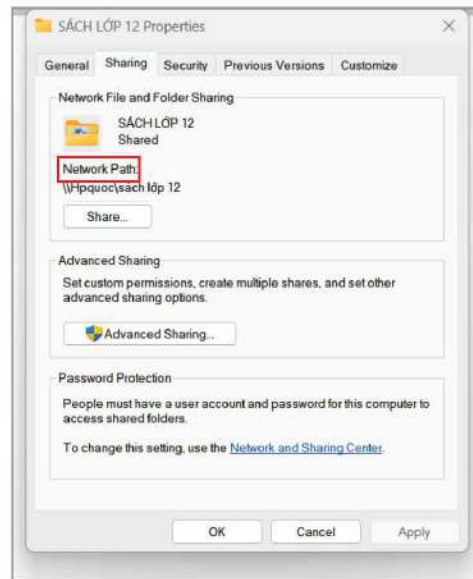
SÁCH LỚP 12 Properties

General Sharing Security Previous Versions Customize

Network File and Folder Sharing

SÁCH LỚP 12
Shared

Network Path:
\\Hpquoc\sach lớp 12

Share...

Advanced Sharing

Set custom permissions, create multiple shares, and set other advanced sharing options.

Advanced Sharing...

Password Protection

People must have a user account and password for this computer to access shared folders.

To change this setting, use the Network and Sharing Center.

OK Cancel Apply